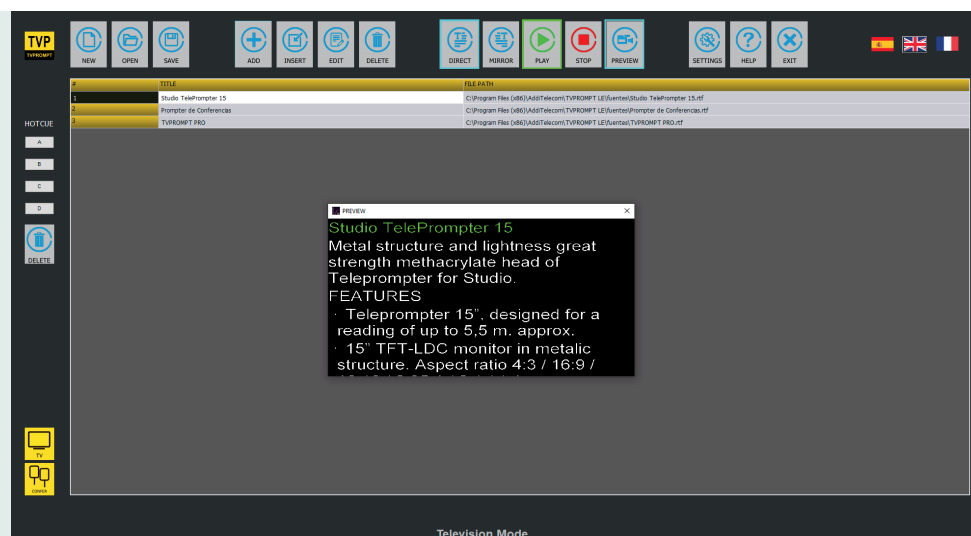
TVP
TVPROMPT

NEW OPEN SAVE ADD INSERT EDIT DELETE DIRECT MIRROR PLAY STOP PREVIEW SETTINGS HELP EXIT

| # | TITLE | FILE PATH |
|---|---|---|
| 1 | Studio TelePrompter 15 | C:\Program Files (x86)\AddiTelecom\TVPROMPT LE\fuentes\Studio TelePrompter 15.rtf |
| 2 | Prompter de Conferencias | C:\Program Files (x86)\AddiTelecom\TVPROMPT LE\fuentes\Prompter de Conferencias.rtf |
| 3 | TVPROMPT PRO | C:\Program Files (x86)\AddiTelecom\TVPROMPT LE\fuentes\TVPROMPT PRO.rtf |

HOTCUE
A
B
C
D
DELETE

PREVIEW

Studio TelePrompter 15
Metal structure and lightness great strength methacrylate head of Teleprompter for Studio.
FEATURES
· Teleprompter 15", designed for a reading of up to 5,5 m. approx.
· 15" TFT-LDC monitor in metalic structure. Aspect ratio 4:3 / 16:9 / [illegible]

TV
CONFER

Television Mode